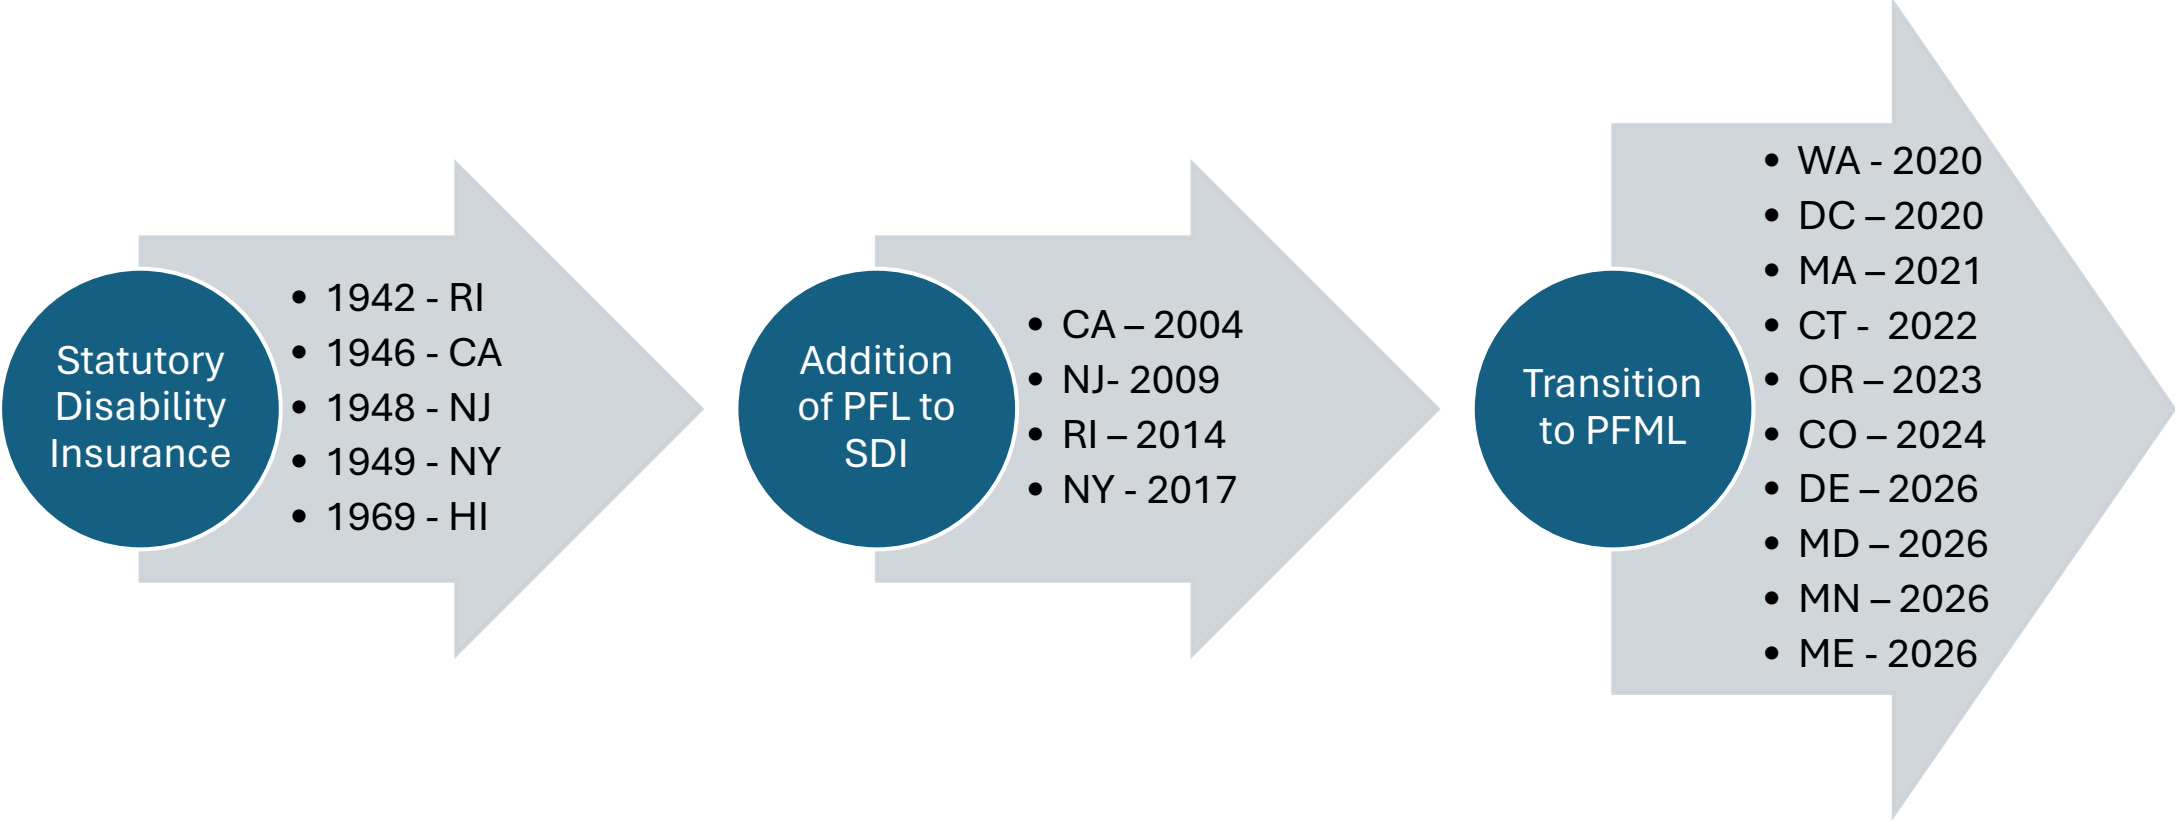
Statutory Disability Insurance

- 1942 - RI
- 1946 - CA
- 1948 - NJ
- 1949 - NY
- 1969 - HI

Addition of PFL to SDI

- CA – 2004
- NJ- 2009
- RI – 2014
- NY - 2017

Transition to PFML

- WA - 2020
- DC – 2020
- MA – 2021
- CT - 2022
- OR – 2023
- CO – 2024
- DE – 2026
- MD – 2026
- MN – 2026
- ME - 2026